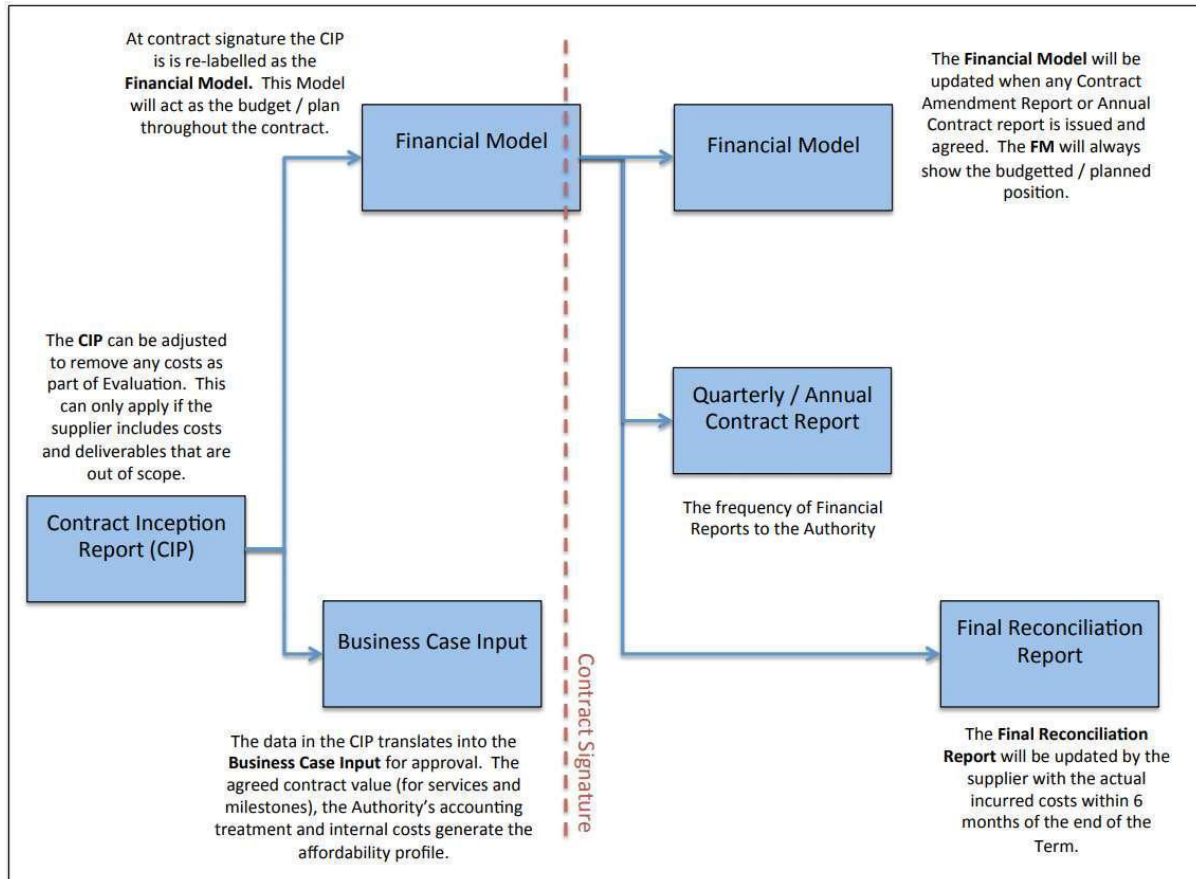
At contract signature the CIP is is re-labelled as the **Financial Model.** This Model will act as the budget / plan throughout the contract.

Financial Model

The **Financial Model** will be updated when any Contract Amendment Report or Annual Contract report is issued and agreed. The **FM** will always show the budgetted / planned position.

Financial Model

The **CIP** can be adjusted to remove any costs as part of Evaluation. This can only apply if the supplier includes costs and deliverables that are out of scope.

Quarterly / Annual Contract Report

The frequency of Financial Reports to the Authority

Contract Inception Report (CIP)

Business Case Input

Contract Signature

Final Reconciliation Report

The data in the CIP translates into the **Business Case Input** for approval. The agreed contract value (for services and milestones), the Authority's accounting treatment and internal costs generate the affordability profile.

The **Final Reconciliation Report** will be updated by the supplier with the actual incurred costs within 6 months of the end of the Term.